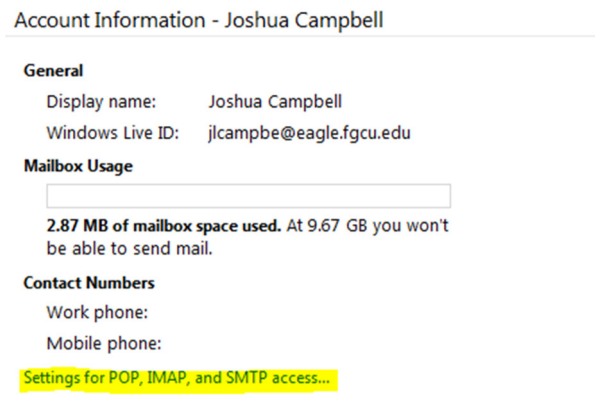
Account Information - Joshua Campbell

General

Display name: Joshua Campbell

Windows Live ID: jlcampbe@eagle.fgcu.edu

Mailbox Usage

2.87 MB of mailbox space used. At 9.67 GB you won't be able to send mail.

Contact Numbers

Work phone:

Mobile phone:

Settings for POP, IMAP, and SMTP access...